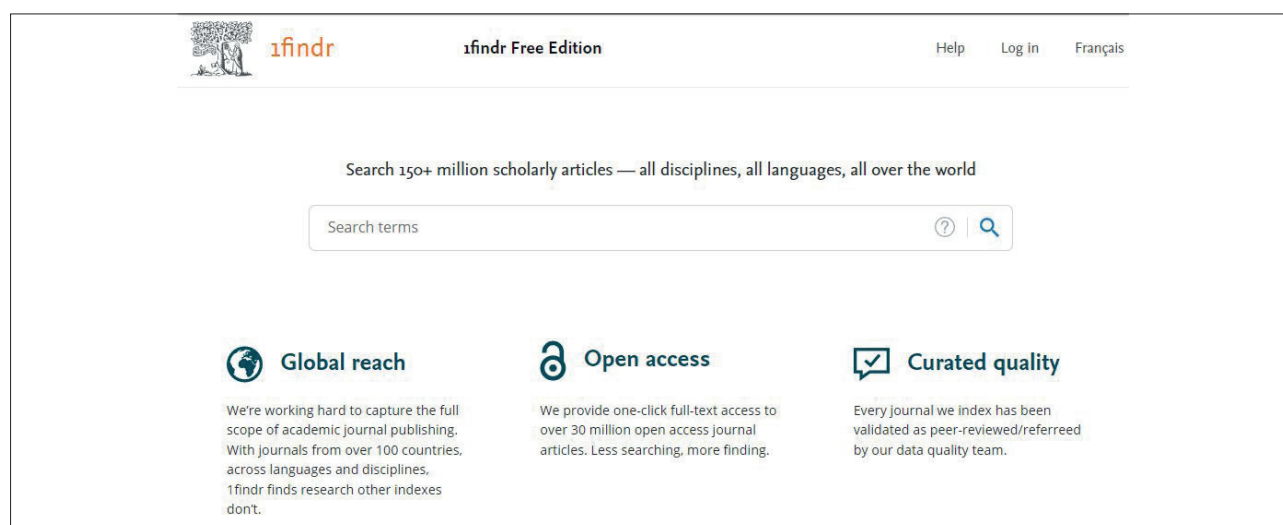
1findr

1findr Free Edition

Help Log in Français

Search 150+ million scholarly articles — all disciplines, all languages, all over the world

Search terms

Global reach

We're working hard to capture the full scope of academic journal publishing. With journals from over 100 countries, across languages and disciplines, 1findr finds research other indexes don't.

Open access

We provide one-click full-text access to over 30 million open access journal articles. Less searching, more finding.

Curated quality

Every journal we index has been validated as peer-reviewed/referreed by our data quality team.